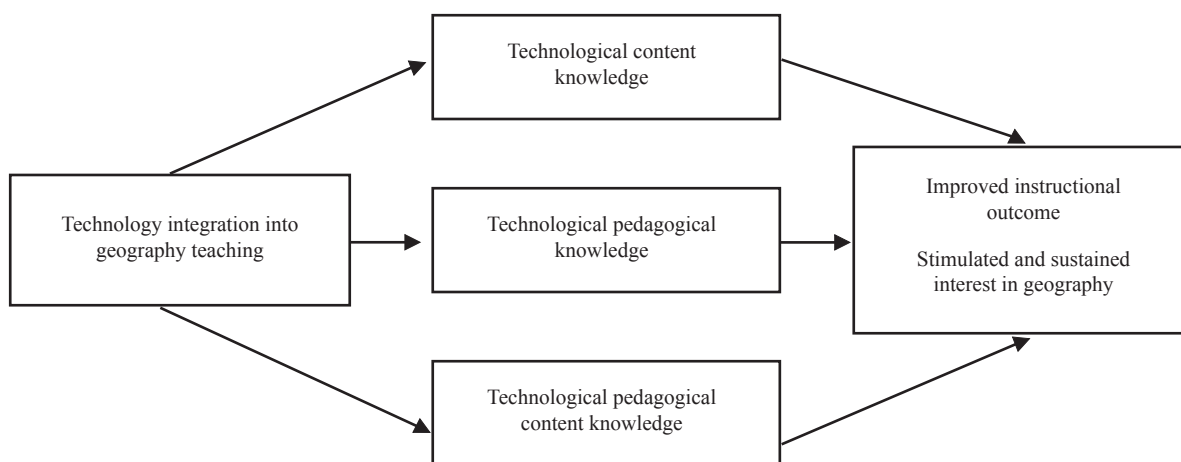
Technology integration into geography teaching

Technological content knowledge

Technological pedagogical knowledge

Technological pedagogical content knowledge

Improved instructional outcome

Stimulated and sustained interest in geography